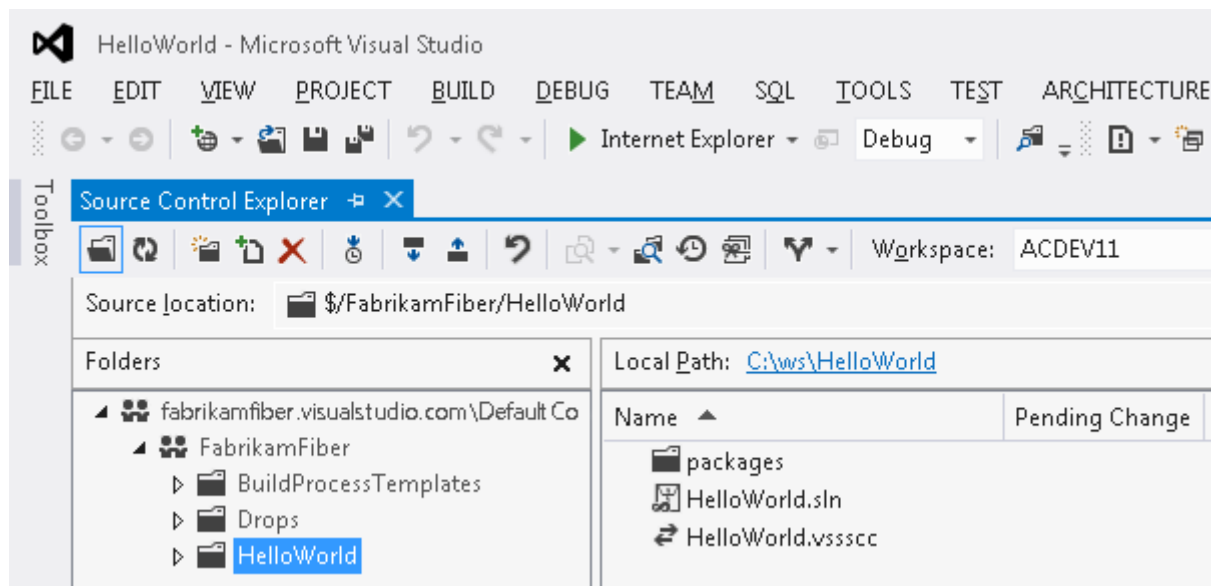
HelloWorld - Microsoft Visual Studio

FILE EDIT VIEW PROJECT BUILD DEBUG TEAM SQL TOOLS TEST ARCHITECTURE

Internet Explorer Debug

Toolbox

Source Control Explorer

Workspace: ACDEV11

Source location: $/FabrikamFiber/HelloWorld

Folders

fabrikamfiber.visualstudio.com\Default Co
FabrikamFiber
BuildProcessTemplates
Drops
HelloWorld

Local Path: C:\ws\HelloWorld

| Name | Pending Change |
|---|---|
| packages | |
| HelloWorld.sln | |
| HelloWorld.vssscc | |